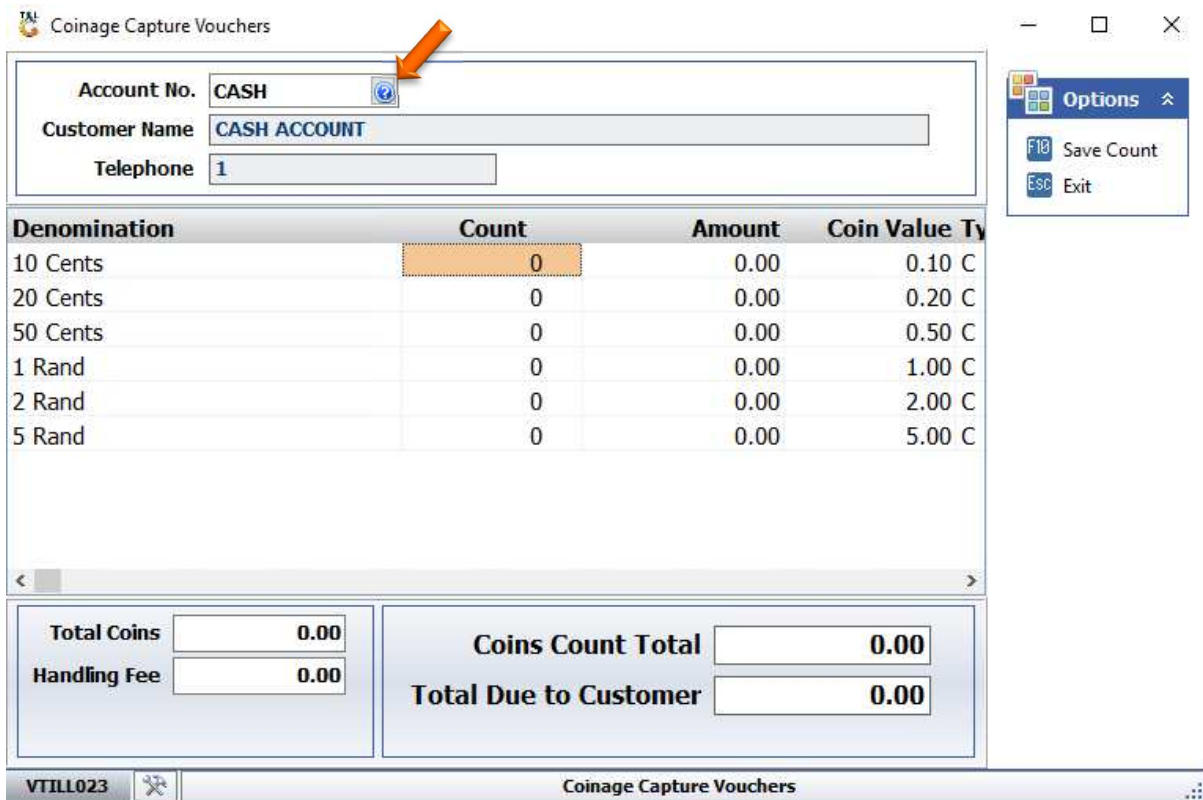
Coinage Capture Vouchers

Account No. CASH
Customer Name CASH ACCOUNT
Telephone 1

Options
F10 Save Count
Esc Exit

| Denomination | Count | Amount | Coin Value | Ty |
|---|---|---|---|---|
| 10 Cents | 0 | 0.00 | 0.10 | C |
| 20 Cents | 0 | 0.00 | 0.20 | C |
| 50 Cents | 0 | 0.00 | 0.50 | C |
| 1 Rand | 0 | 0.00 | 1.00 | C |
| 2 Rand | 0 | 0.00 | 2.00 | C |
| 5 Rand | 0 | 0.00 | 5.00 | C |

Total Coins 0.00
Handling Fee 0.00

Coins Count Total 0.00
Total Due to Customer 0.00

VTILL023
Coinage Capture Vouchers